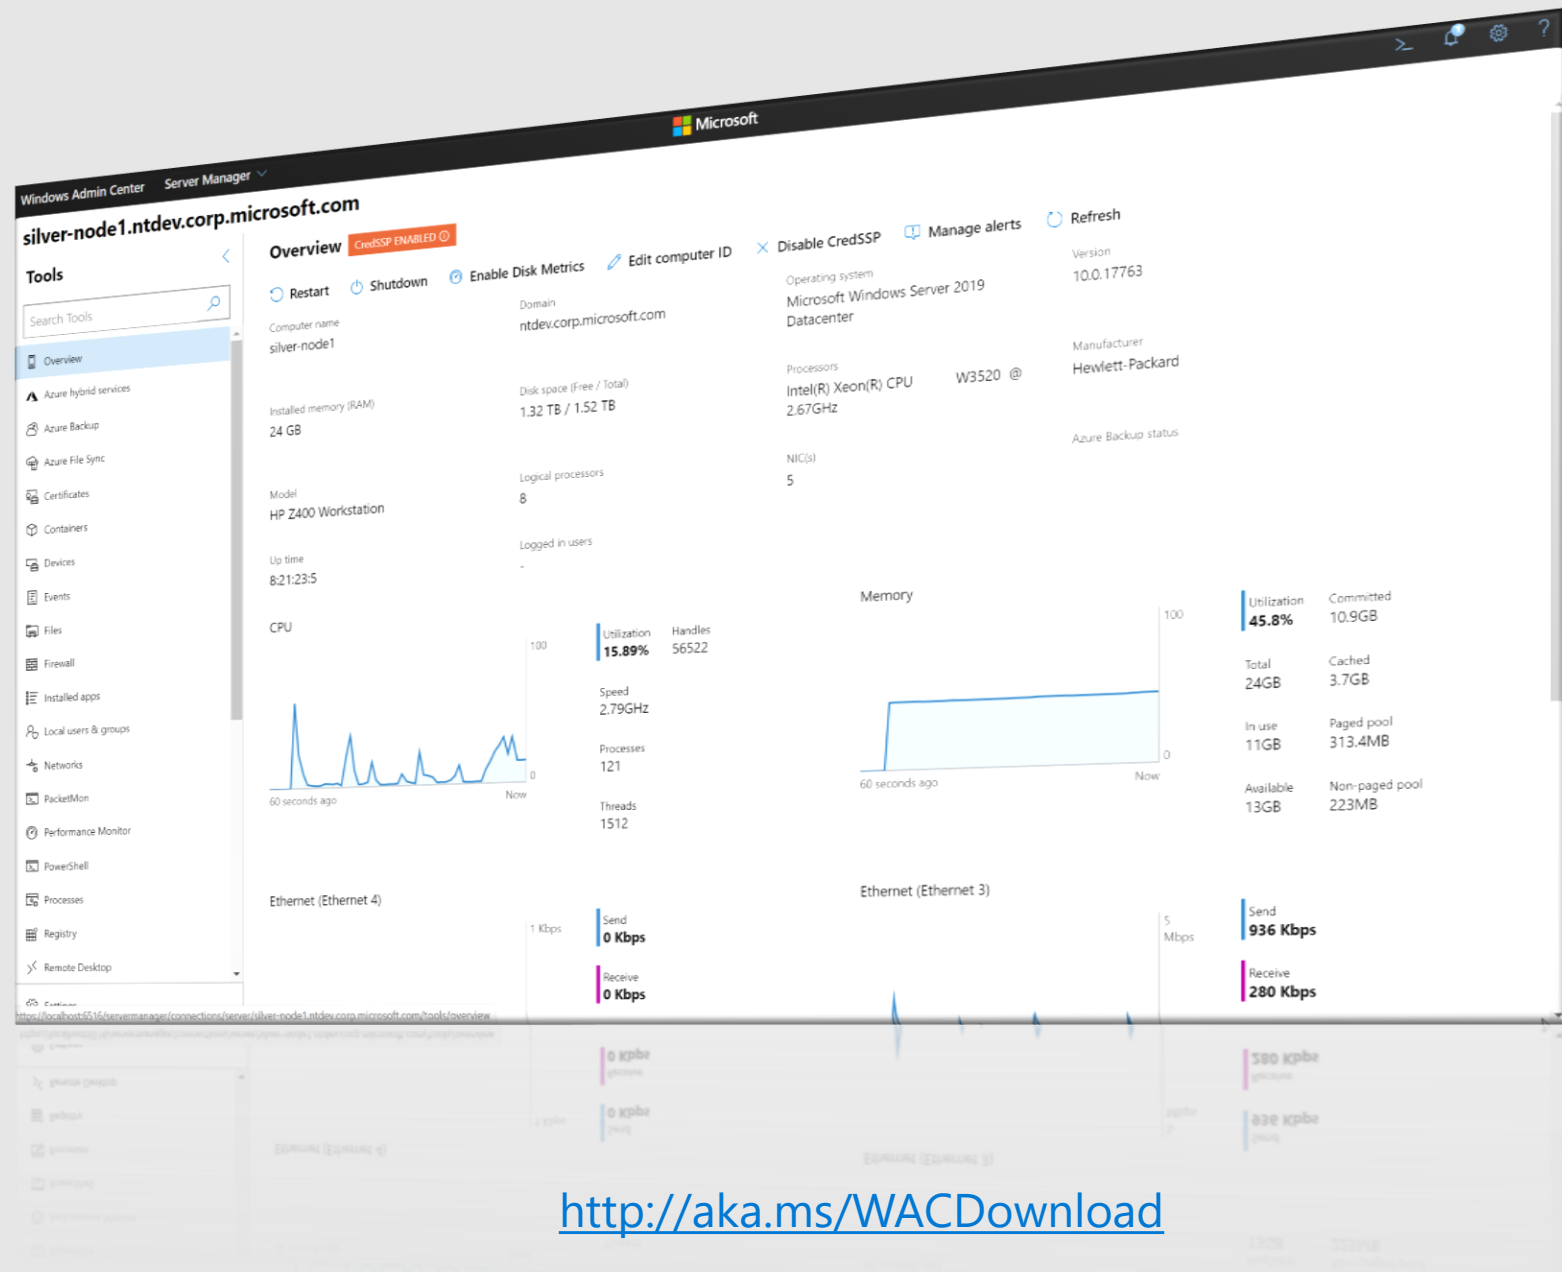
Windows Admin Center Server Manager

Microsoft

silver-node1.ntdev.corp.microsoft.com

Tools

Search Tools

Overview
Azure hybrid services
Azure Backup
Azure File Sync
Certificates
Containers
Devices
Events
Files
Firewall
Installed apps
Local users & groups
Networks
PacketMon
Performance Monitor
PowerShell
Processes
Registry
Remote Desktop
Settings

Overview CredSSP ENABLED

Restart Shutdown Enable Disk Metrics Edit computer ID Disable CredSSP Manage alerts Refresh

Computer name
silver-node1

Domain
ntdev.corp.microsoft.com

Operating system
Microsoft Windows Server 2019 Datacenter

Version
10.0.17763

Installed memory (RAM)
24 GB

Disk space (Free / Total)
1.32 TB / 1.52 TB

Processors
Intel(R) Xeon(R) CPU W3520 @ 2.67GHz

Manufacturer
Hewlett-Packard

Azure Backup status

Model
HP Z400 Workstation

Logical processors
8

NIC(s)
5

Up time
8:21:23:5

Logged in users
-

CPU

100
0
60 seconds ago
Now

Utilization
15.89%

Handles
56522

Speed
2.79GHz

Processes
121

Threads
1512

Memory

100
0
60 seconds ago
Now

Utilization
45.8%

Committed
10.9GB

Total
24GB

Cached
3.7GB

In use
11GB

Paged pool
313.4MB

Available
13GB

Non-paged pool
223MB

Ethernet (Ethernet 4)

1 Kbps

Send
0 Kbps

Receive
0 Kbps

Ethernet (Ethernet 3)

5 Mbps

Send
936 Kbps

Receive
280 Kbps

https://localhost:6516/servermanager/connections/server/silver-node1.ntdev.corp.microsoft.com/tools/overview

http://aka.ms/WACDownload